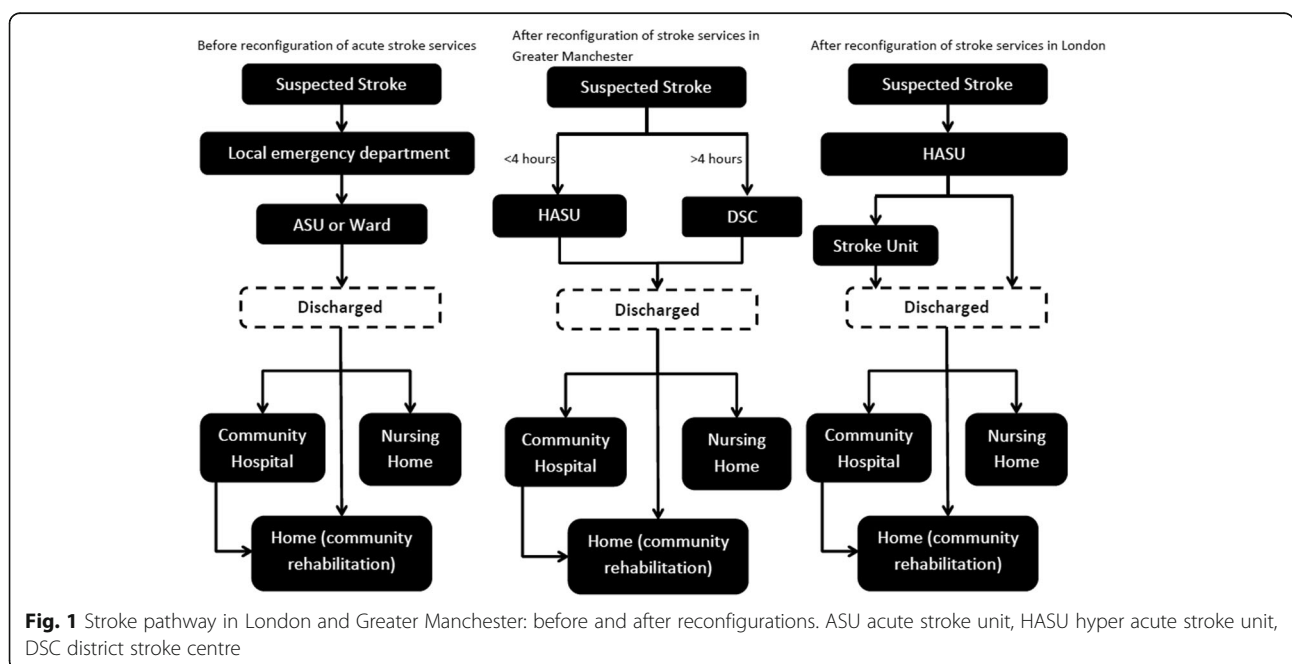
Before reconfiguration of acute stroke services

Suspected Stroke

Local emergency department

ASU or Ward

Discharged

Community Hospital

Nursing Home

Home (community rehabilitation)

After reconfiguration of stroke services in Greater Manchester

Suspected Stroke

<4 hours

>4 hours

HASU

DSC

Discharged

Community Hospital

Nursing Home

Home (community rehabilitation)

After reconfiguration of stroke services in London

Suspected Stroke

HASU

Stroke Unit

Discharged

Community Hospital

Nursing Home

Home (community rehabilitation)

**Fig. 1** Stroke pathway in London and Greater Manchester: before and after reconfigurations. ASU acute stroke unit, HASU hyper acute stroke unit, DSC district stroke centre